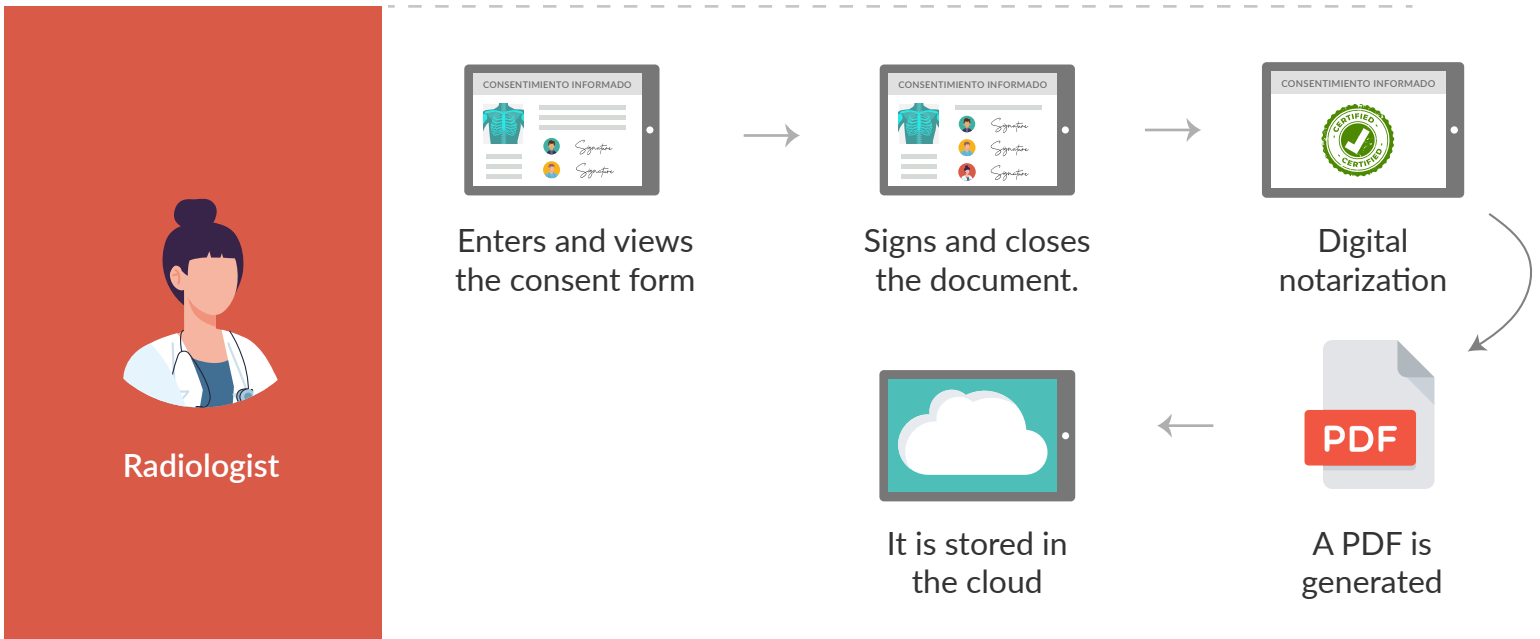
Radiologist

CONSENTIMIENTO INFORMADO

Signature
Signature

Enters and views the consent form

CONSENTIMIENTO INFORMADO

Signature
Signature
Signature

Signs and closes the document.

CONSENTIMIENTO INFORMADO

CERTIFIED
CERTIFIED

Digital notarization

PDF

A PDF is generated

It is stored in the cloud